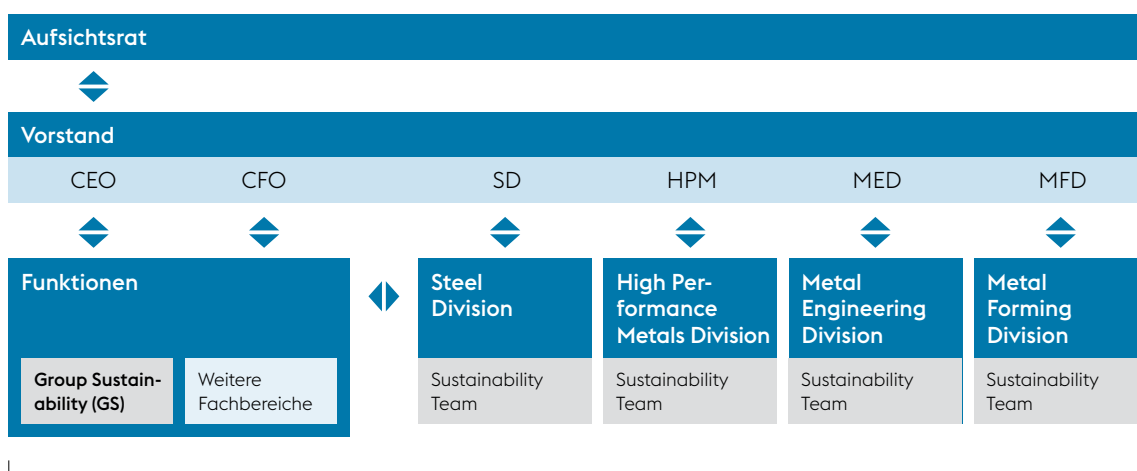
Aufsichtsrat

Vorstand

CEO CFO SD HPM MED MFD

Funktionen

Group Sustainability (GS)

Weitere Fachbereiche

Steel Division

Sustainability Team

High Performance Metals Division

Sustainability Team

Metal Engineering Division

Sustainability Team

Metal Forming Division

Sustainability Team